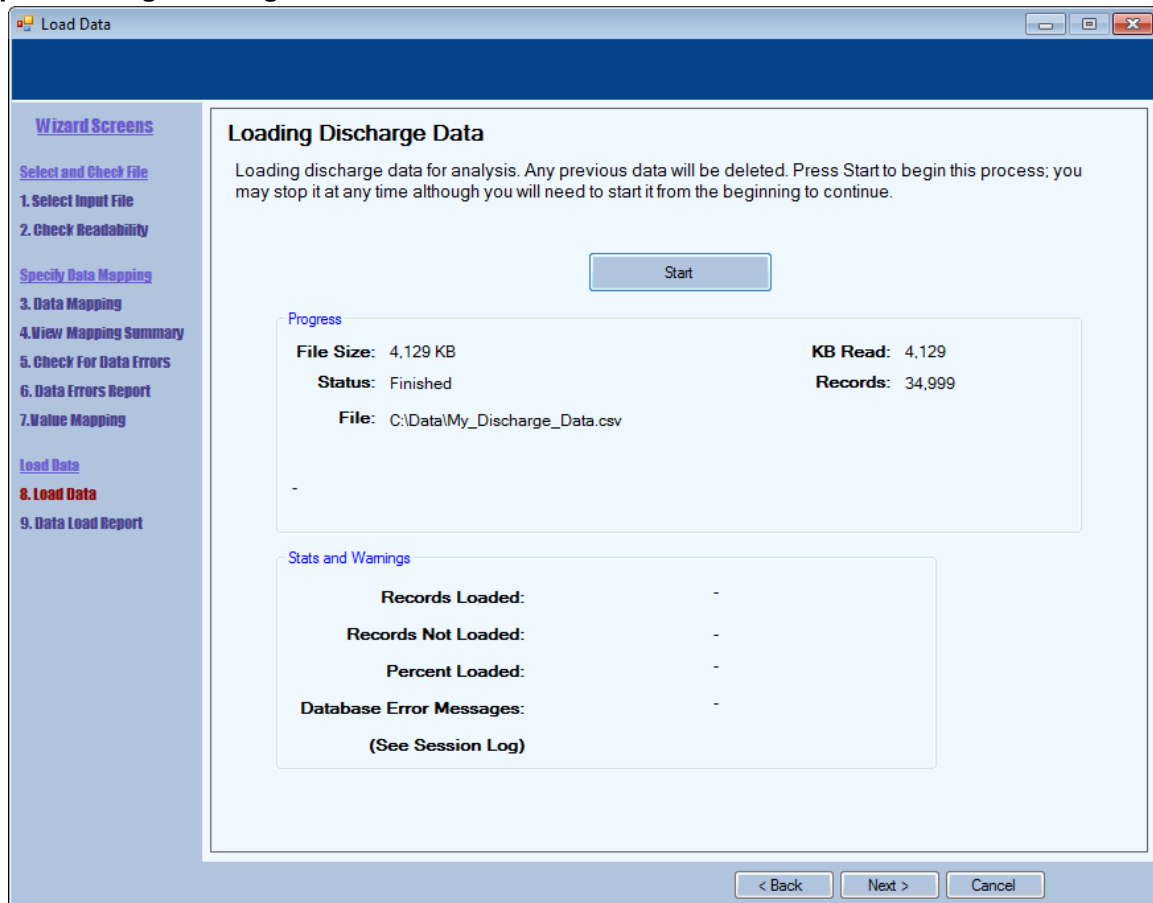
Load Data

Wizard Screens

Select and Check File
1. Select Input File
2. Check Readability

Specify Data Mapping
3. Data Mapping
4.View Mapping Summary
5. Check For Data Errors
6. Data Errors Report
7.Value Mapping

Load Data
8. Load Data
9. Data Load Report

Loading Discharge Data

Loading discharge data for analysis. Any previous data will be deleted. Press Start to begin this process; you may stop it at any time although you will need to start it from the beginning to continue.

Start

Progress

File Size: 4,129 KB
KB Read: 4,129
Status: Finished
Records: 34,999
File: C:\Data\My_Discharge_Data.csv

-

Stats and Warnings

Records Loaded: -
Records Not Loaded: -
Percent Loaded: -
Database Error Messages: -
(See Session Log)

< Back
Next >
Cancel